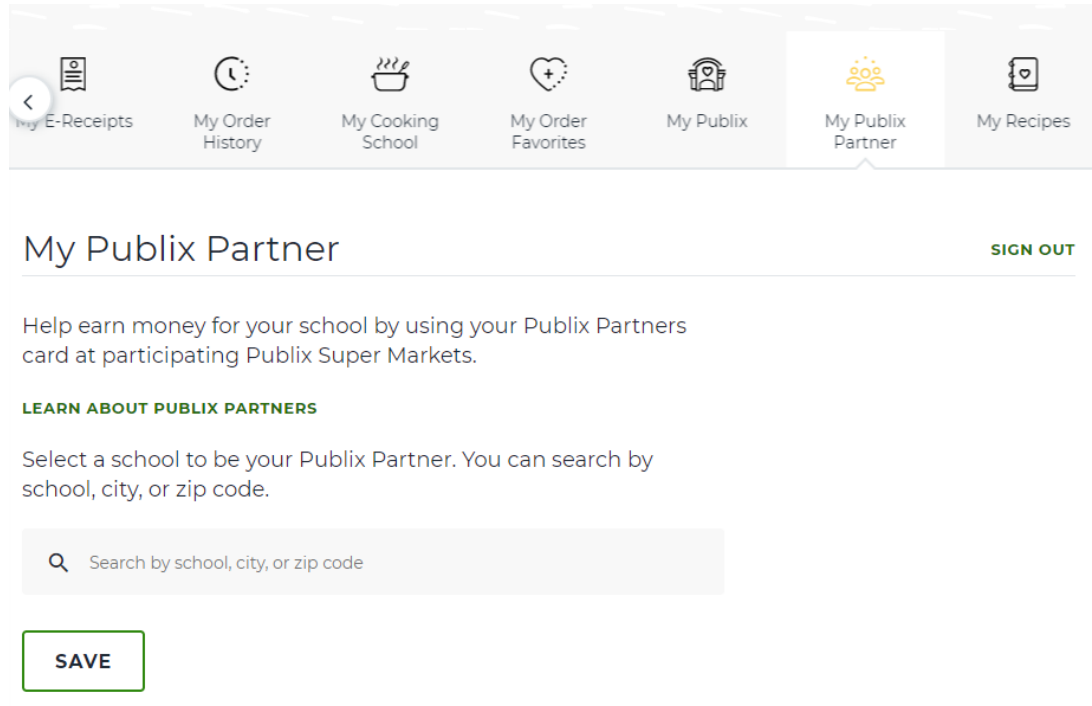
My E-Receipts
My Order History
My Cooking School
My Order Favorites
My Publix
My Publix Partner
My Recipes

My Publix Partner

SIGN OUT

Help earn money for your school by using your Publix Partners card at participating Publix Super Markets.

LEARN ABOUT PUBLIX PARTNERS

Select a school to be your Publix Partner. You can search by school, city, or zip code.

Search by school, city, or zip code

SAVE